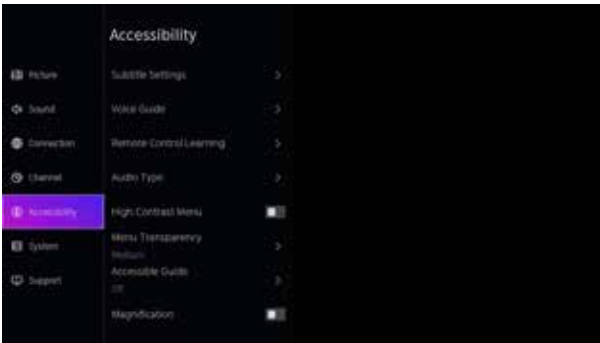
Accessibility

Picture
Sound
Connection
Channel
Accessibility
System
Support

Subtitle Settings >
Voice Guide >
Remote Control Learning >
Audio Type >
High Contrast Menu
Menu Transparency >
Medium
Accessible Guide >
Off
Magnification